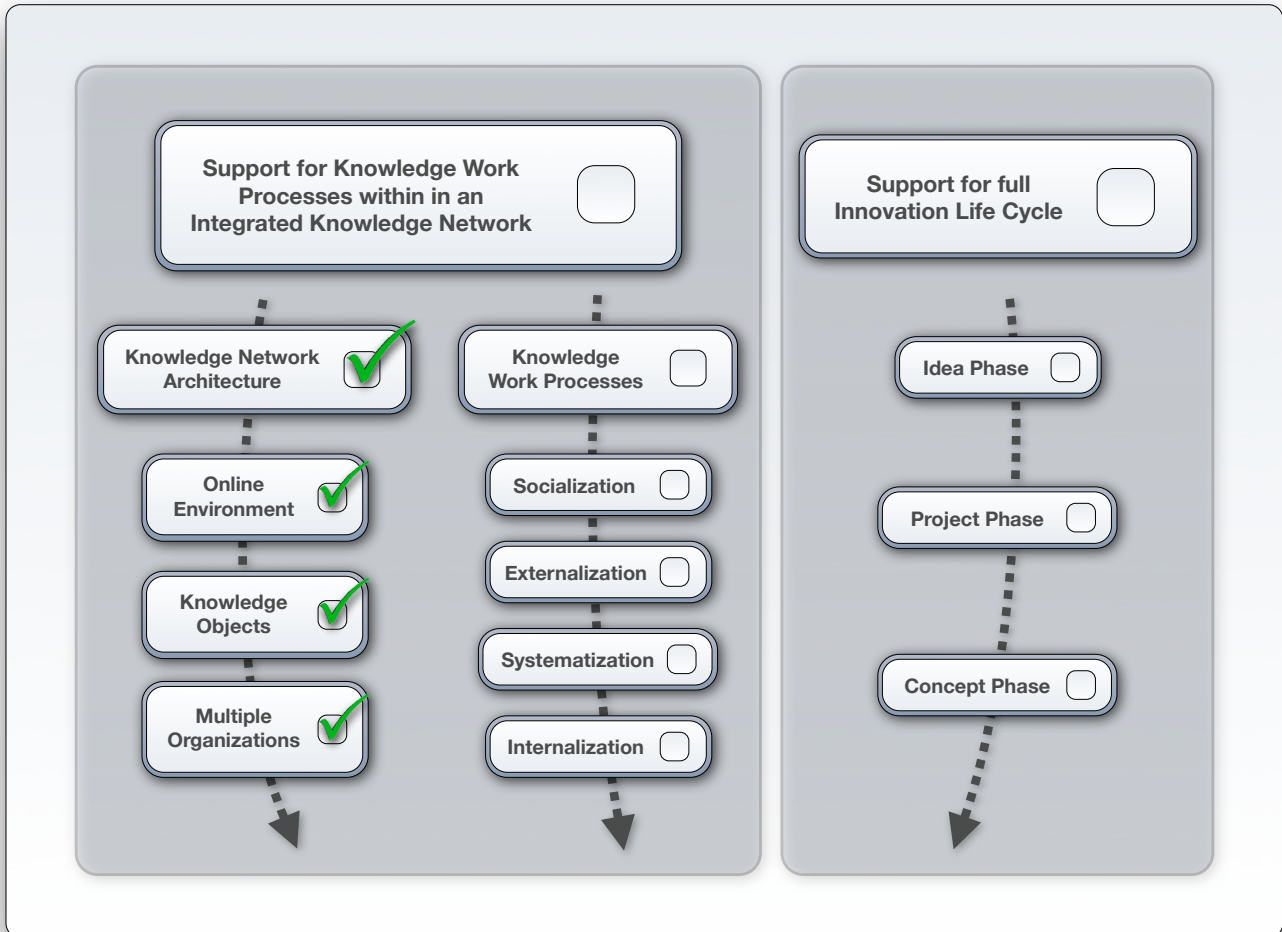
Support for Knowledge Work Processes within in an Integrated Knowledge Network

Knowledge Network Architecture

Online Environment

Knowledge Objects

Multiple Organizations

Knowledge Work Processes

Socialization

Externalization

Systematization

Internalization

Support for full Innovation Life Cycle

Idea Phase

Project Phase

Concept Phase